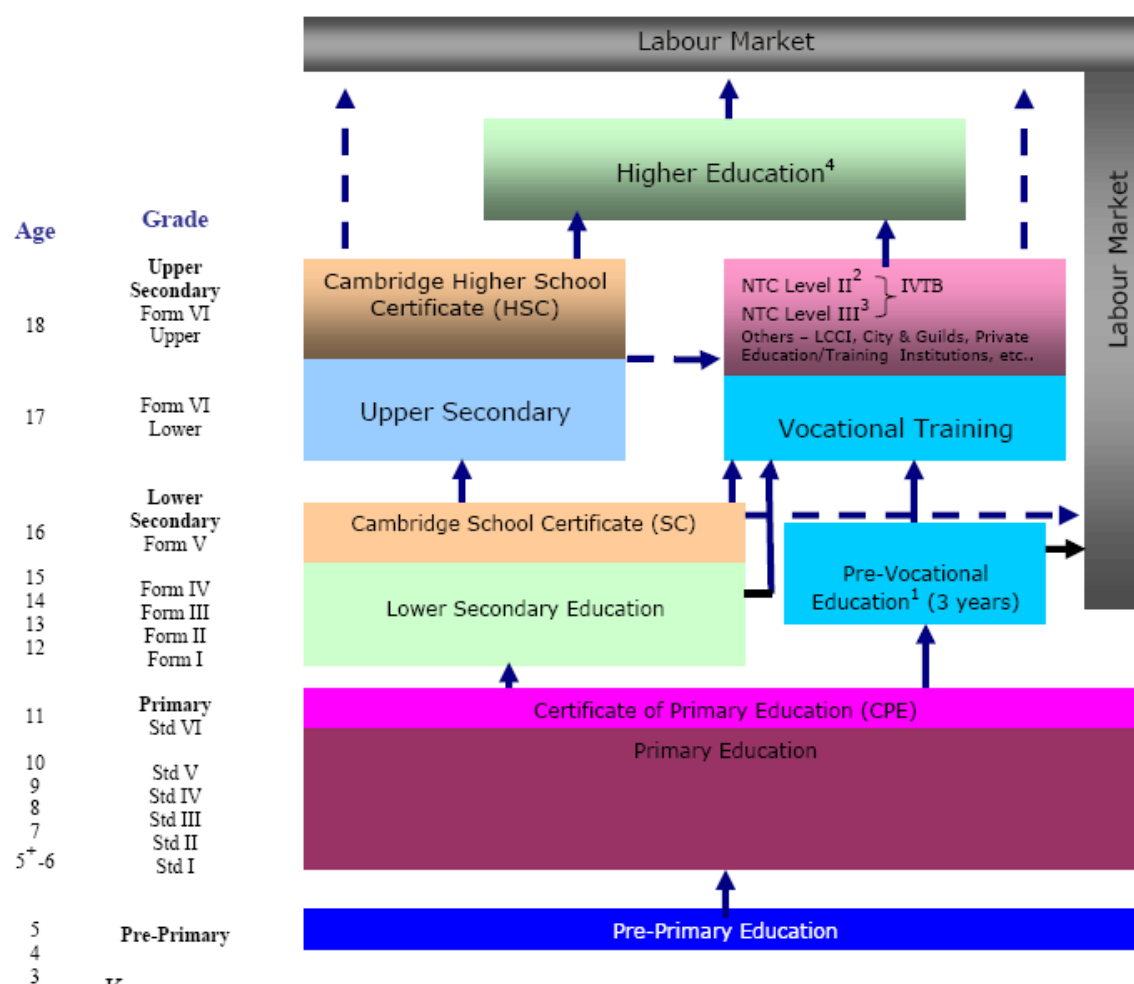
Labour Market

Labour Market

Higher Education$^4$

Age

Grade

Upper Secondary
Form VI
Upper

18

Cambridge Higher School Certificate (HSC)

NTC Level II$^2$
NTC Level III$^3$
IVTB
Others – LCCI, City & Guilds, Private Education/Training Institutions, etc..

17

Form VI
Lower

Upper Secondary

Vocational Training

Lower Secondary
Form V

16

Cambridge School Certificate (SC)

15
14
13
12

Form IV
Form III
Form II
Form I

Lower Secondary Education

Pre-Vocational Education$^1$ (3 years)

11

Primary
Std VI

Certificate of Primary Education (CPE)

Primary Education

10
9
8
7
$5^+$-6

Std V
Std IV
Std III
Std II
Std I

5
4
3

Pre-Primary

Pre-Primary Education

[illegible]